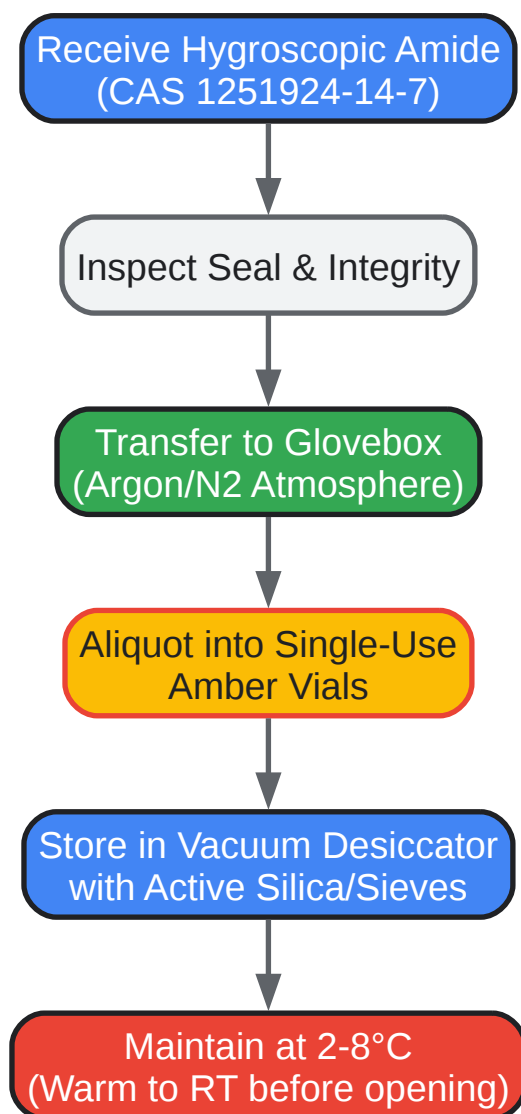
Receive Hygroscopic Amide (CAS 1251924-14-7)

Inspect Seal & Integrity

Transfer to Glovebox (Argon/N2 Atmosphere)

Aliquot into Single-Use Amber Vials

Store in Vacuum Desiccator with Active Silica/Sieves

Maintain at 2-8°C (Warm to RT before opening)